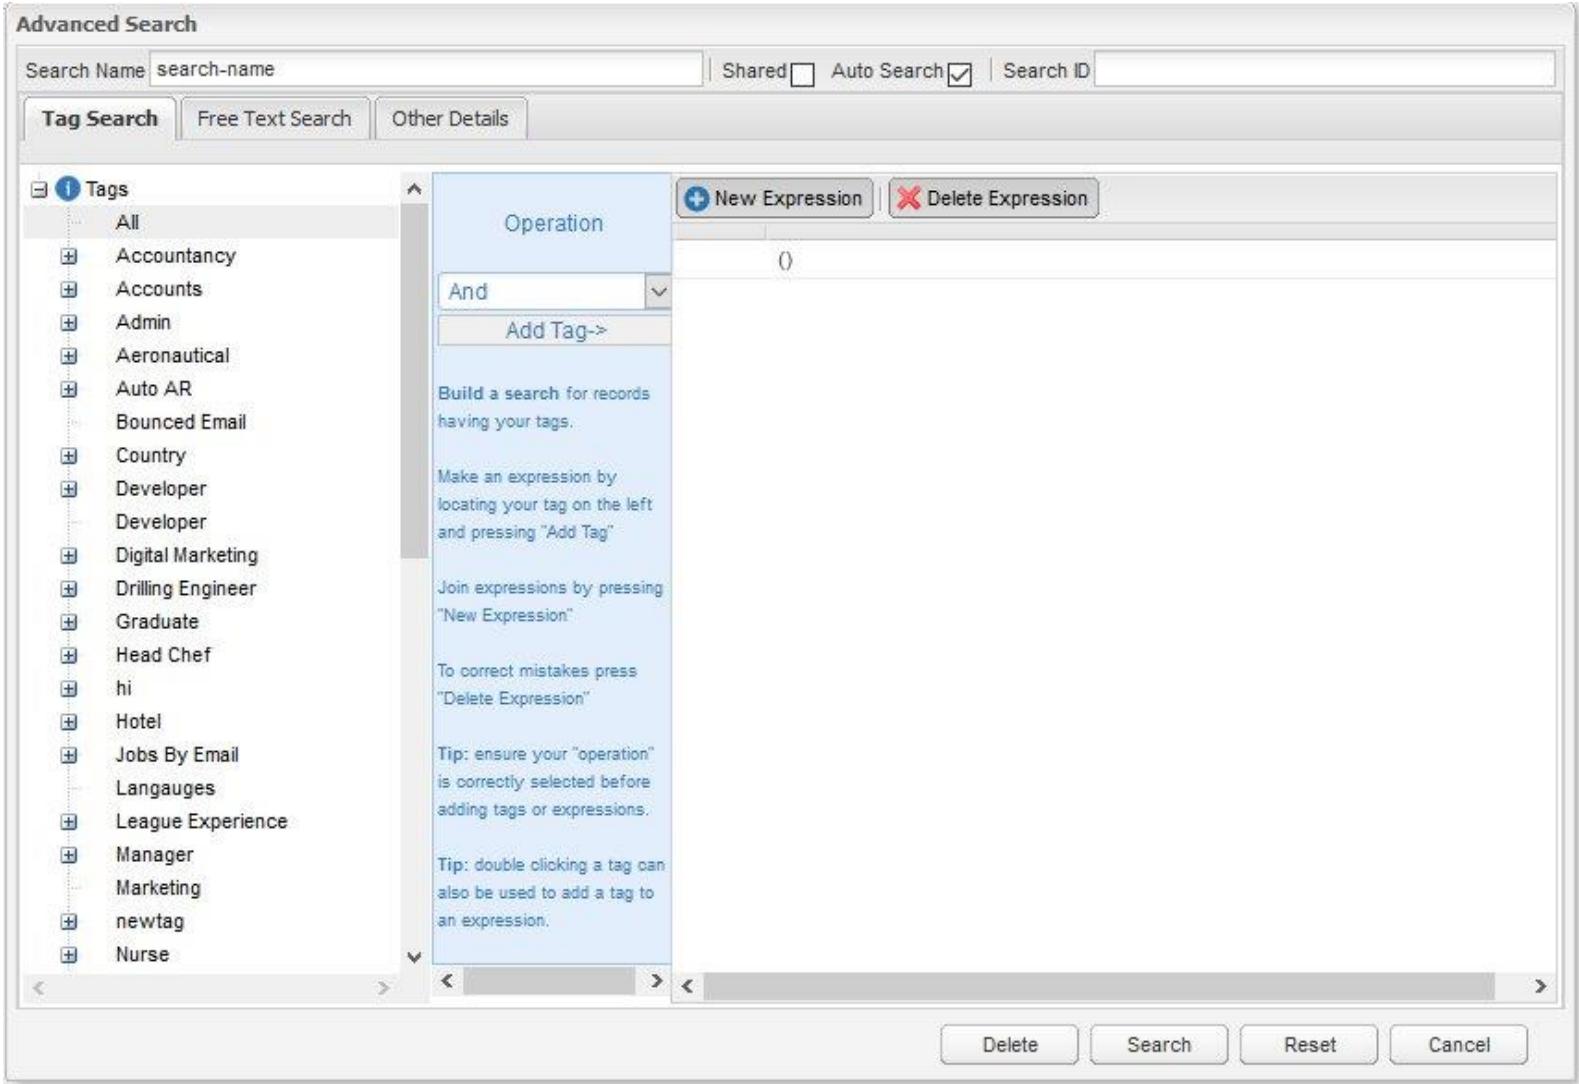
Advanced Search

Search Name search-name | Shared Auto Search | Search ID

Tag Search | Free Text Search | Other Details

Tags
All
Accountancy
Accounts
Admin
Aeronautical
Auto AR
Bounced Email
Country
Developer
Developer
Digital Marketing
Drilling Engineer
Graduate
Head Chef
hi
Hotel
Jobs By Email
Langauges
League Experience
Manager
Marketing
newtag
Nurse

Operation

And

Add Tag->

Build a search for records having your tags.

Make an expression by locating your tag on the left and pressing "Add Tag"

Join expressions by pressing "New Expression"

To correct mistakes press "Delete Expression"

Tip: ensure your "operation" is correctly selected before adding tags or expressions.

Tip: double clicking a tag can also be used to add a tag to an expression.

New Expression | Delete Expression

()

Delete | Search | Reset | Cancel